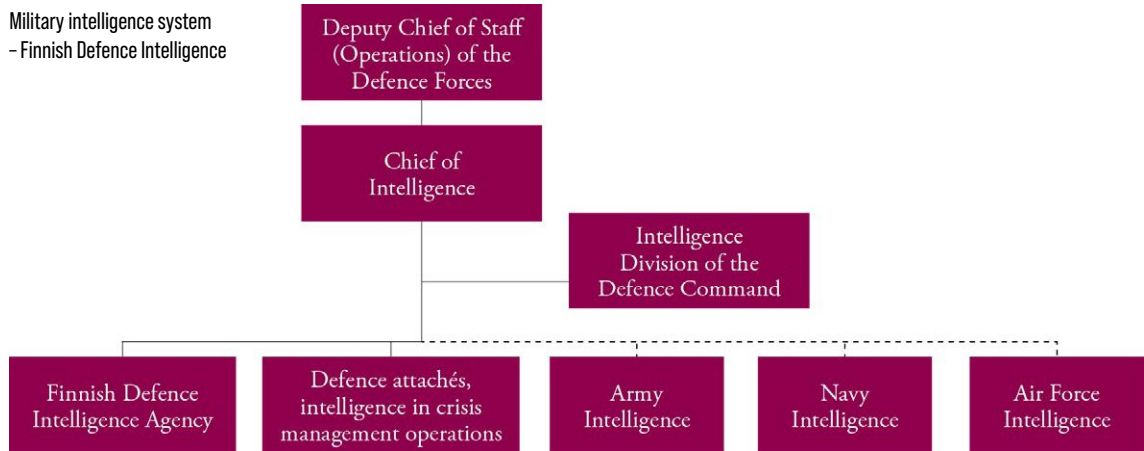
Military intelligence system
– Finnish Defence Intelligence

Deputy Chief of Staff (Operations) of the Defence Forces

Chief of Intelligence

Intelligence Division of the Defence Command

Finnish Defence Intelligence Agency

Defence attachés, intelligence in crisis management operations

Army Intelligence

Navy Intelligence

Air Force Intelligence